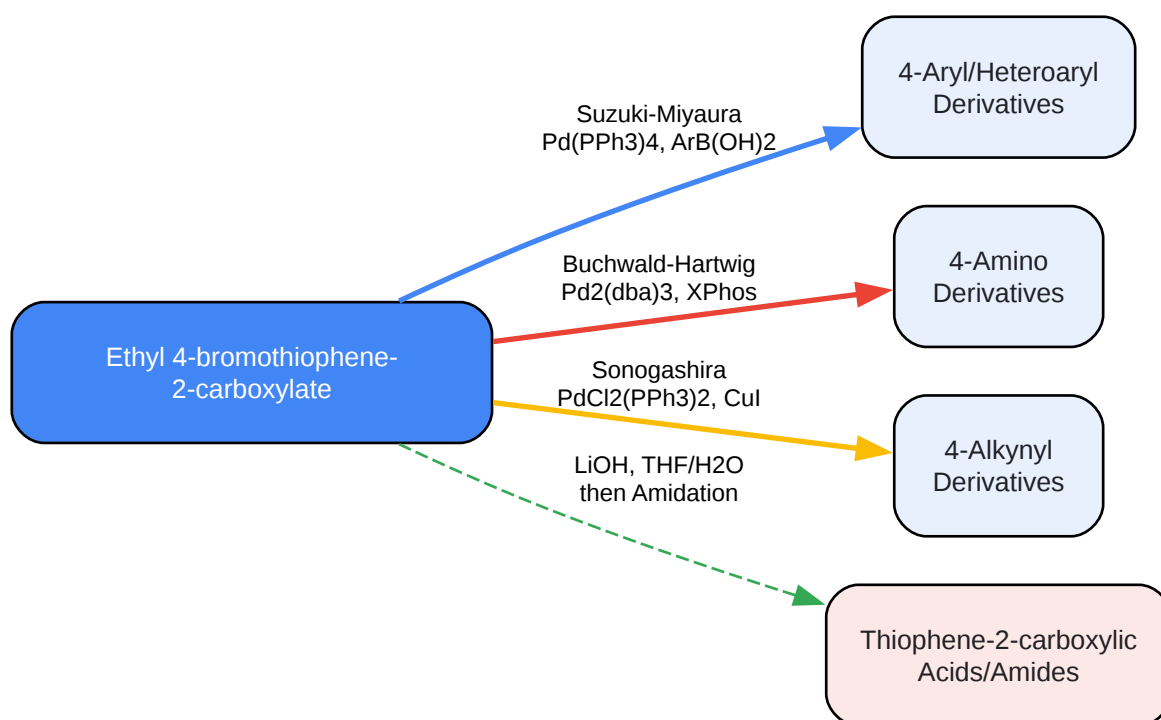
Ethyl 4-bromothiophene-2-carboxylate

Suzuki-Miyaura
Pd(PPh3)4, ArB(OH)2

4-Aryl/Heteroaryl Derivatives

Buchwald-Hartwig
Pd2(dba)3, XPhos

4-Amino Derivatives

Sonogashira
PdCl2(PPh3)2, CuI

4-Alkynyl Derivatives

LiOH, THF/H2O
then Amidation

Thiophene-2-carboxylic Acids/Amides